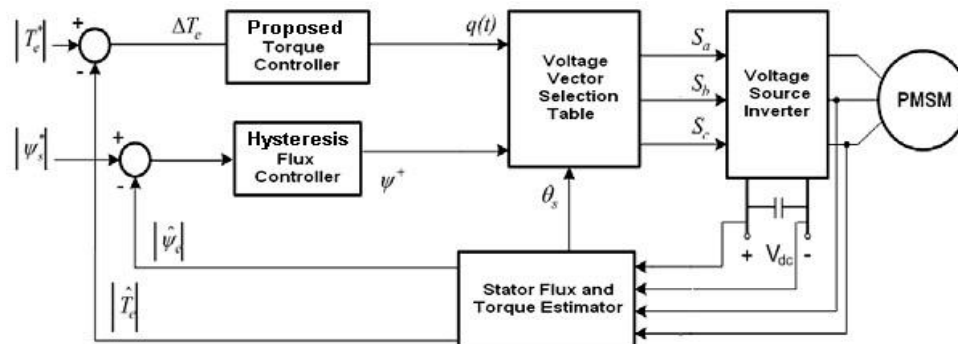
$|T_e^*|$
+
-
$\Delta T_e$
Proposed Torque Controller
$q(t)$
Voltage Vector Selection Table
$S_a$
$S_b$
$S_c$
Voltage Source Inverter
PMSM
$|\psi_s^*|$
+
-
Hysteresis Flux Controller
$\psi^+$
$\theta_s$
$|\hat{\psi}_s|$
+ $V_{dc}$ -
$|\hat{T}_e|$
Stator Flux and Torque Estimator